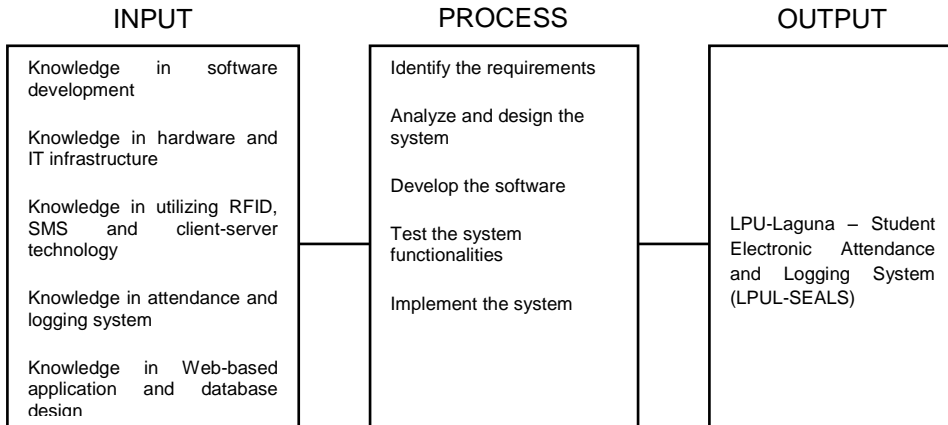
INPUT

Knowledge in software development

Knowledge in hardware and IT infrastructure

Knowledge in utilizing RFID, SMS and client-server technology

Knowledge in attendance and logging system

Knowledge in Web-based application and database design

PROCESS

Identify the requirements

Analyze and design the system

Develop the software

Test the system functionalities

Implement the system

OUTPUT

LPU-Laguna – Student Electronic Attendance and Logging System (LPUL-SEALS)